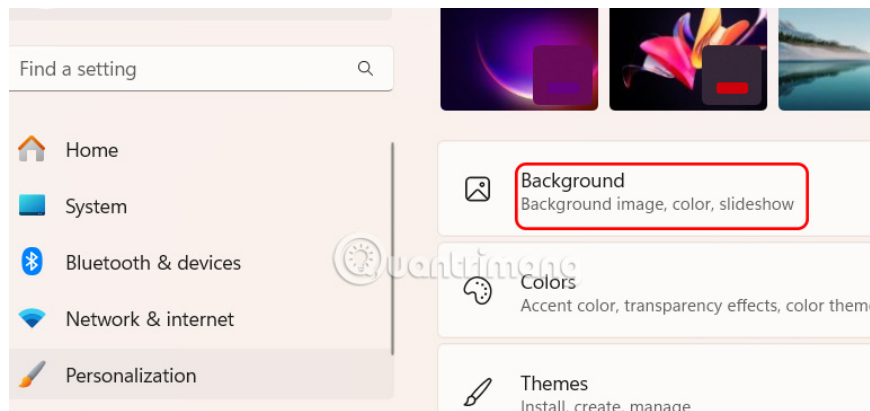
Find a setting

Home

System

Bluetooth & devices

Network & internet

Personalization

Background
Background image, color, slideshow

quantrimang

Colors
Accent color, transparency effects, color theme

Themes
Install, create, manage